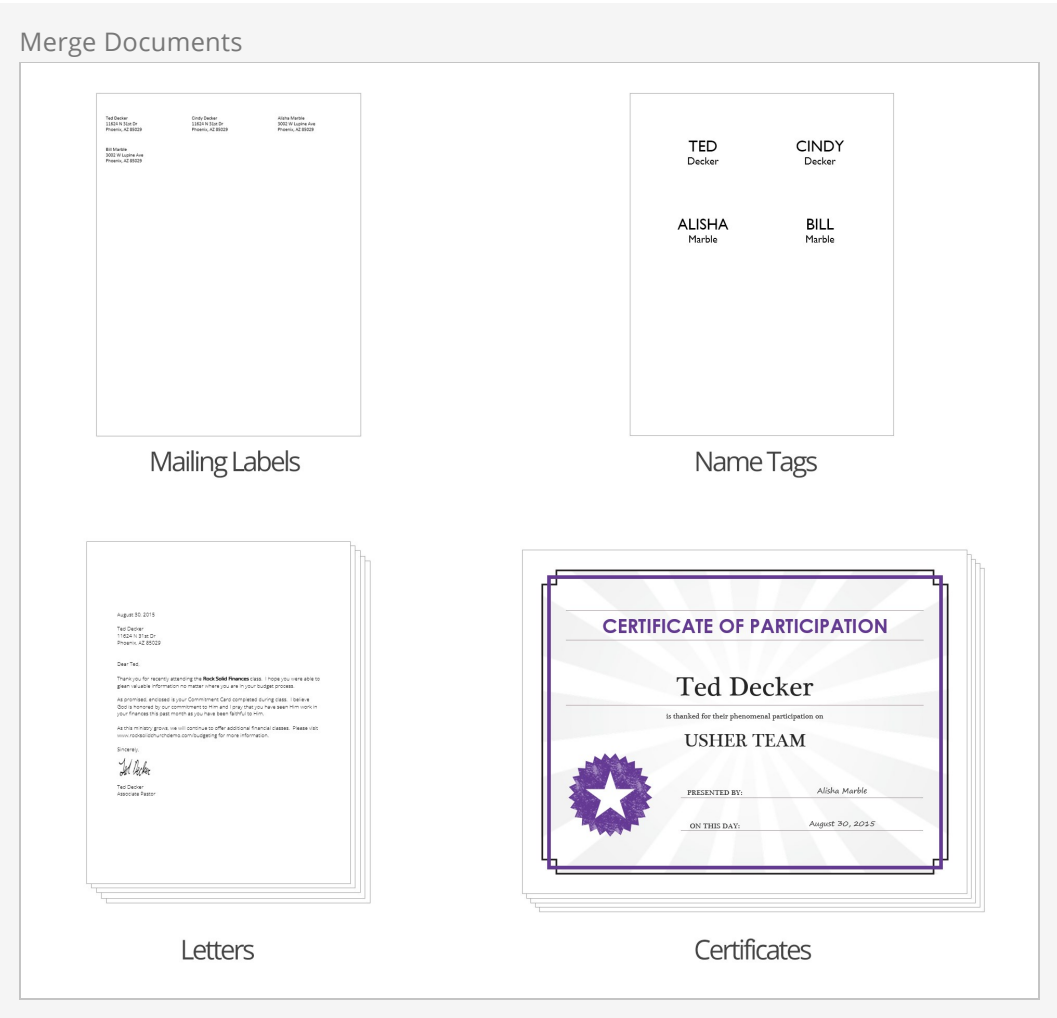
Merge Documents

Ted Decker
11624 N 31st Dr
Phoenix, AZ 85029

Cindy Decker
11624 N 31st Dr
Phoenix, AZ 85029

Alisha Marble
3002 W Lupine Ave
Phoenix, AZ 85029

Bill Marble
3002 W Lupine Ave
Phoenix, AZ 85029

Mailing Labels

TED
Decker

CINDY
Decker

ALISHA
Marble

BILL
Marble

Name Tags

August 30, 2015

Ted Decker
11624 N 31st Dr
Phoenix, AZ 85029

Dear Ted,

Thank you for recently attending the Rock Solid Finances class. I hope you were able to glean valuable information no matter where you are in your budget process.

As promised, enclosed is your Commitment Card completed during class. I believe God is honored by our commitment to Him and I pray that you have seen Him work in your finances this past month as you have been faithful to Him.

As this ministry grows, we will continue to offer additional financial classes. Please visit www.rocksolidchurchdemo.com/budgeting for more information.

Sincerely,

Ted Decker

Ted Decker
Associate Pastor

Letters

CERTIFICATE OF PARTICIPATION

Ted Decker

is thanked for their phenomenal participation on

USHER TEAM

PRESENTED BY: Alisha Marble

ON THIS DAY: August 30, 2015

Certificates